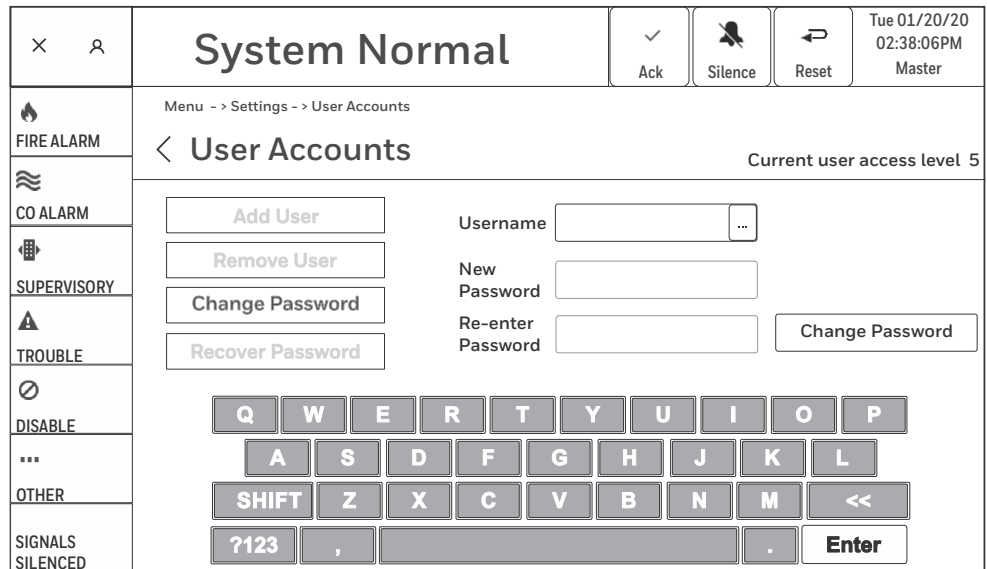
× ﾒ

System Normal

Ack

Silence

Reset

Tue 01/20/20
02:38:06PM
Master

FIRE ALARM

CO ALARM

SUPERVISORY

TROUBLE

DISABLE

...

OTHER

SIGNALS SILENCED

Menu - > Settings - > User Accounts

User Accounts

Current user access level 5

Add User

Remove User

Change Password

Recover Password

Username

...

New Password

Re-enter Password

Change Password

| Q | W | E | R | T | Y | U | I | O | P |
|---|---|---|---|---|---|---|---|---|---|

| A | S | D | F | G | H | J | K | L |
|---|---|---|---|---|---|---|---|---|

| SHIFT | Z | X | C | V | B | N | M | << |
|---|---|---|---|---|---|---|---|---|

| ?123 | , | | . | Enter |
|---|---|---|---|---|